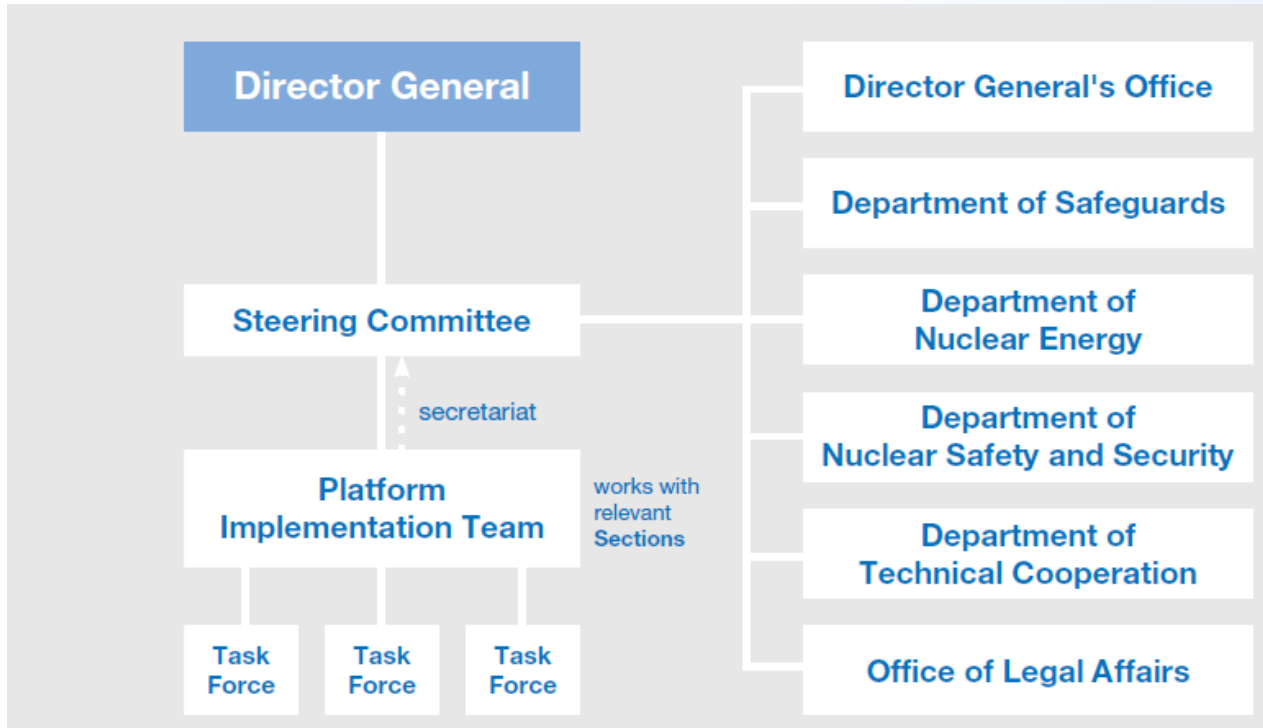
Director General

Steering Committee

secretariat

Platform Implementation Team

works with relevant Sections

Task Force

Task Force

Task Force

Director General's Office

Department of Safeguards

Department of Nuclear Energy

Department of Nuclear Safety and Security

Department of Technical Cooperation

Office of Legal Affairs